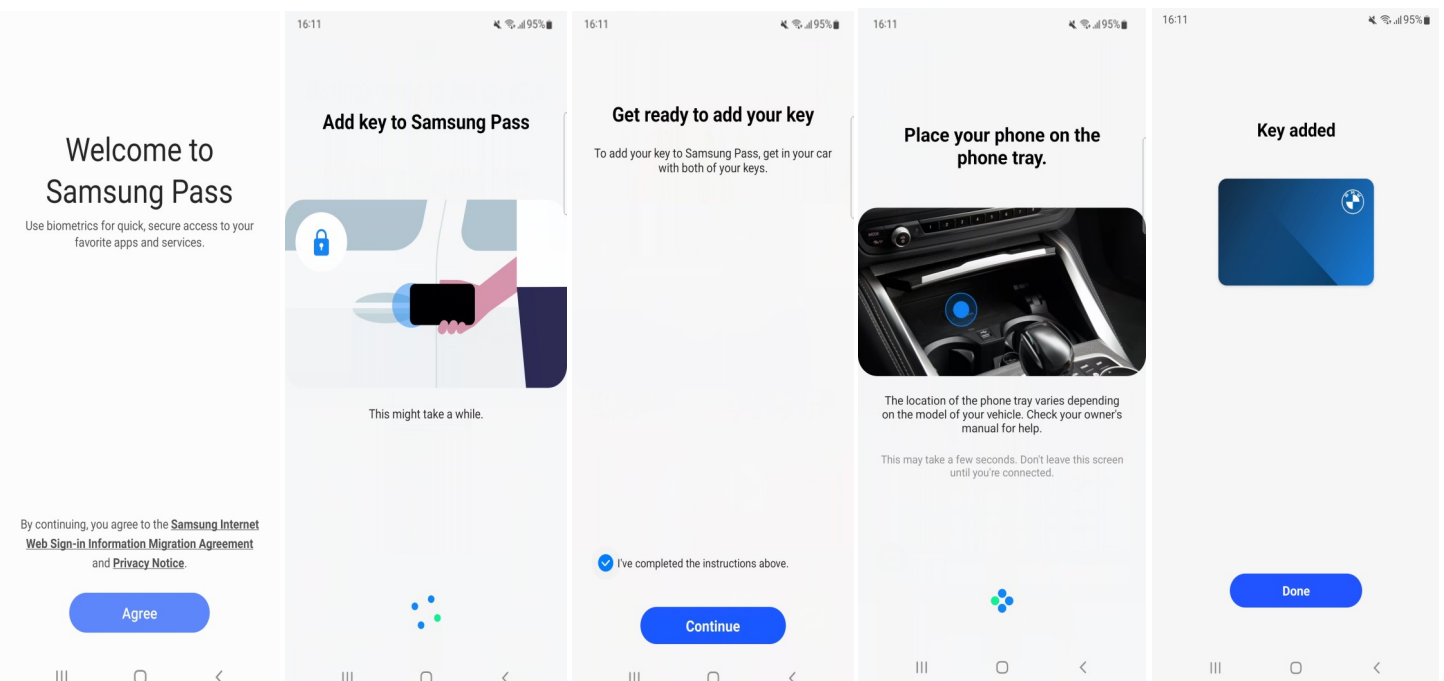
Welcome to Samsung Pass

Use biometrics for quick, secure access to your favorite apps and services.

By continuing, you agree to the Samsung Internet Web Sign-in Information Migration Agreement and Privacy Notice.

Agree

16:11 95%

Add key to Samsung Pass

This might take a while.

16:11 95%

Get ready to add your key

To add your key to Samsung Pass, get in your car with both of your keys.

I've completed the instructions above.

Continue

16:11 95%

Place your phone on the phone tray.

The location of the phone tray varies depending on the model of your vehicle. Check your owner's manual for help.

This may take a few seconds. Don't leave this screen until you're connected.

16:11 95%

Key added

Done